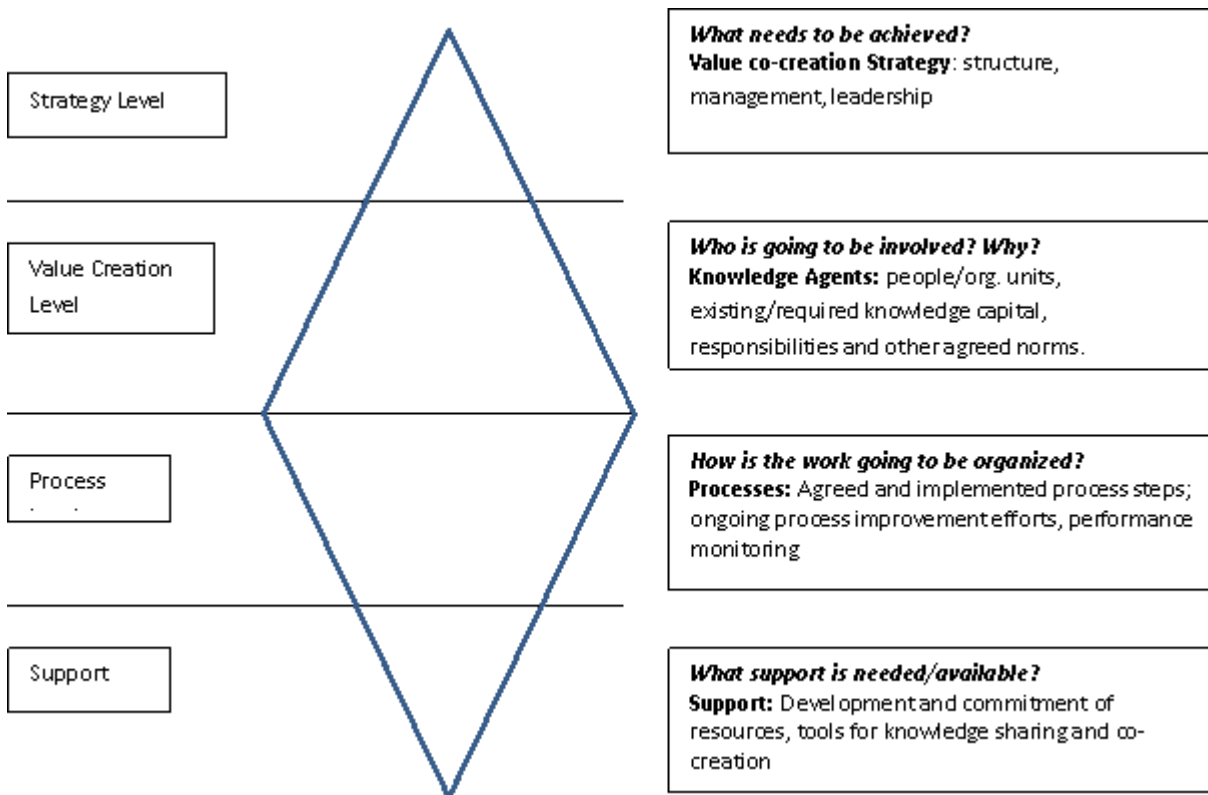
Strategy Level

What needs to be achieved?
Value co-creation Strategy: structure, management, leadership

Value Creation Level

Who is going to be involved? Why?
Knowledge Agents: people/org. units, existing/required knowledge capital, responsibilities and other agreed norms.

Process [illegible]

How is the work going to be organized?
Processes: Agreed and implemented process steps; ongoing process improvement efforts, performance monitoring

Support

What support is needed/available?
Support: Development and commitment of resources, tools for knowledge sharing and co-creation